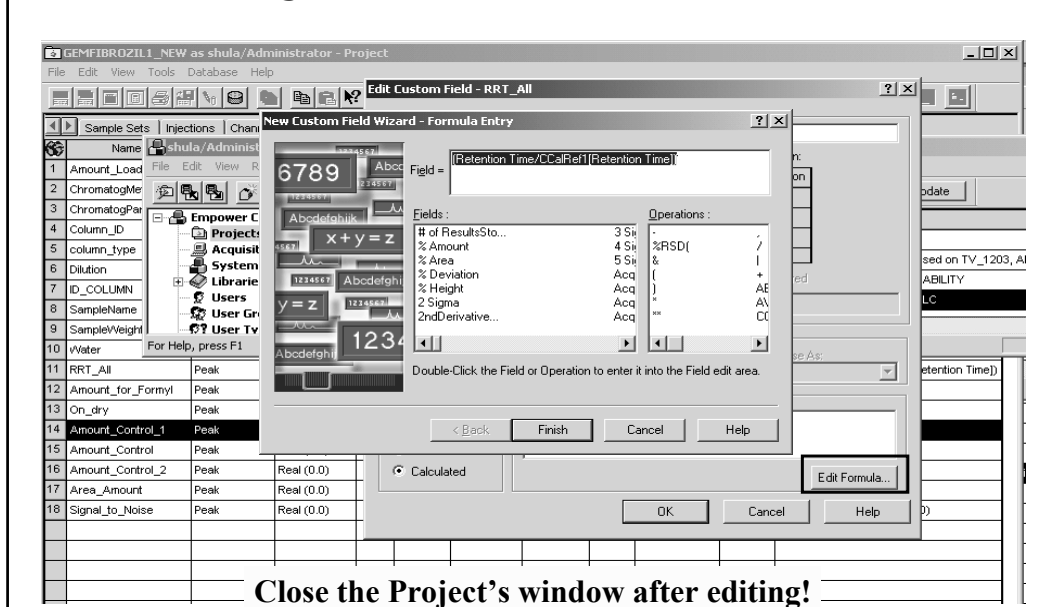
GEMFIBROZIL1_NEW as shula/Administrator - Project

File Edit View Tools Database Help

Edit Custom Field - RRT_All

? X

Sample Sets | Injections | Chan

shula/Administ

File Edit View R

Name

1 Amount_Load

2 ChromatogMe

3 ChromatogPar

4 Column_ID

5 column_type

6 Dilution

7 ID_COLUMN

8 SampleName

9 SampleWeight

10 Water

11 RRT_All | Peak

12 Amount_for_Formyl | Peak

13 On_dry | Peak

14 Amount_Control_1 | Peak

15 Amount_Control | Peak

16 Amount_Control_2 | Peak | Real (0.0)

17 Area_Amount | Peak | Real (0.0)

18 Signal_to_Noise | Peak | Real (0.0)

Empower C

Projects

Acquisit

System

Librarie

Users

User Gr

User Ty

For Help, press F1

New Custom Field Wizard - Formula Entry

? X

6789 Abcd 1234567 Abcdefghijk x+y=z 1234567 Abcdefghi y=z 1234 Abcdefghi

Field = (Retention Time/CCalRef1[Retention Time])

Fields :

# of ResultsSto... 3 Si
% Amount 4 Si
% Area 5 Si
% Deviation Acq
% Height Acq
2 Sigma Acq
2ndDerivative... Acq

Operations :

%RSD(
&
(
)
*
**

Double-Click the Field or Operation to enter it into the Field edit area.

< Back | Finish | Cancel | Help

Calculated

Edit Formula...

OK | Cancel | Help

n:
on
odate
sed on TV_1203, A
ABILITY
LC
red
se As:
etention Time])
))

Close the Project's window after editing!